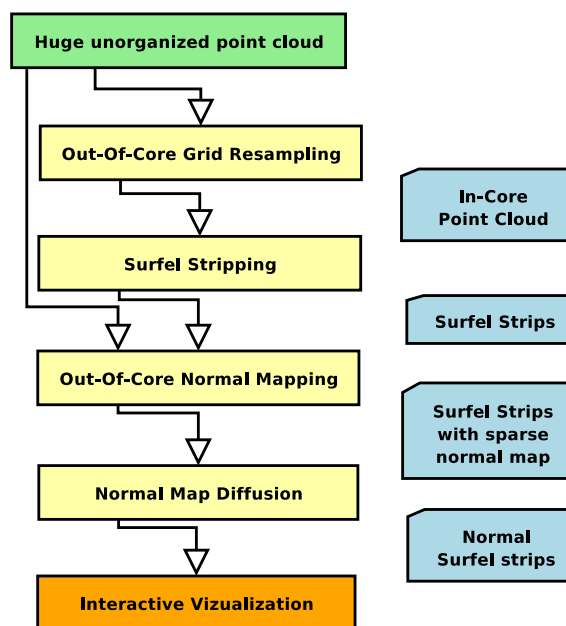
Huge unorganized point cloud

Out-Of-Core Grid Resampling

In-Core
Point Cloud

Surfel Stripping

Surfel Strips

Out-Of-Core Normal Mapping

Surfel Strips
with sparse
normal map

Normal Map Diffusion

Normal
Surfel strips

Interactive Vizualization